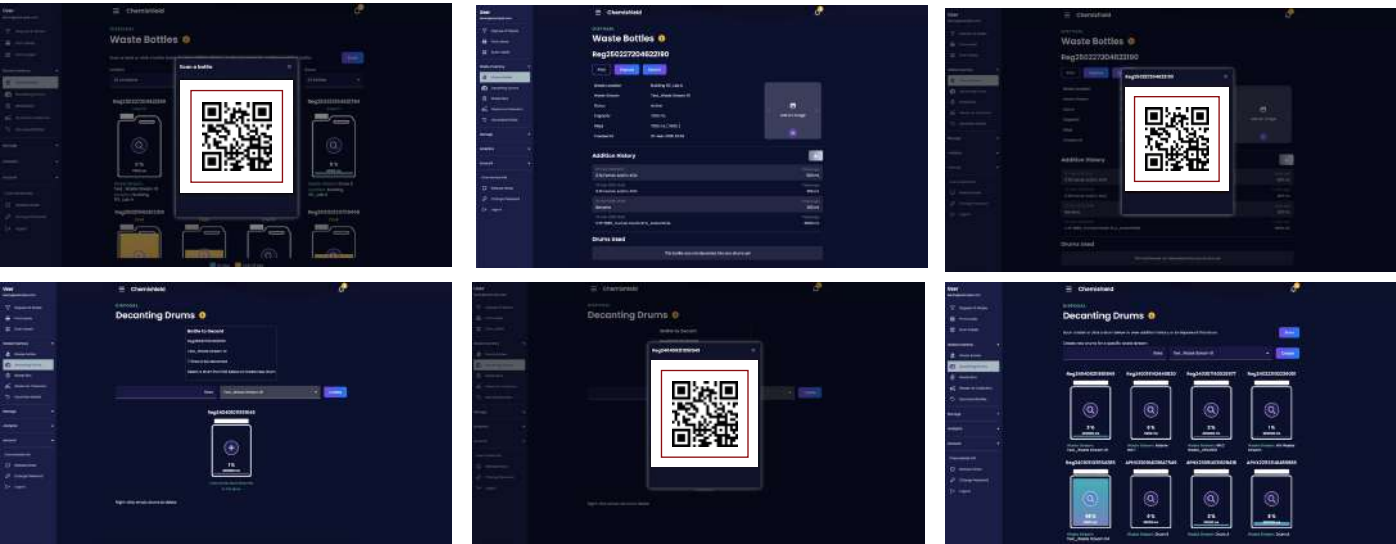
ChemShield

Waste Bottles

Scan a bottle

Reg250227204622190

Waste Bottles

Reg250227204622190

Addition History

Drums Used

Waste Bottles

Reg250227204622190

Addition History

Drums Used

ChemShield

Decanting Drums

Bottle to Decant

Decanting Drums

Reg240405203150040

ChemShield

Decanting Drums